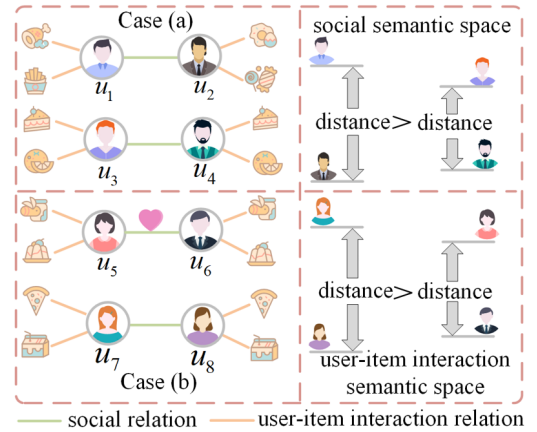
Case (a)

$u_1$ $u_2$

$u_3$ $u_4$

$u_5$ $u_6$

$u_7$ $u_8$

Case (b)

social semantic space

distance > distance

distance > distance

user-item interaction semantic space

social relation user-item interaction relation